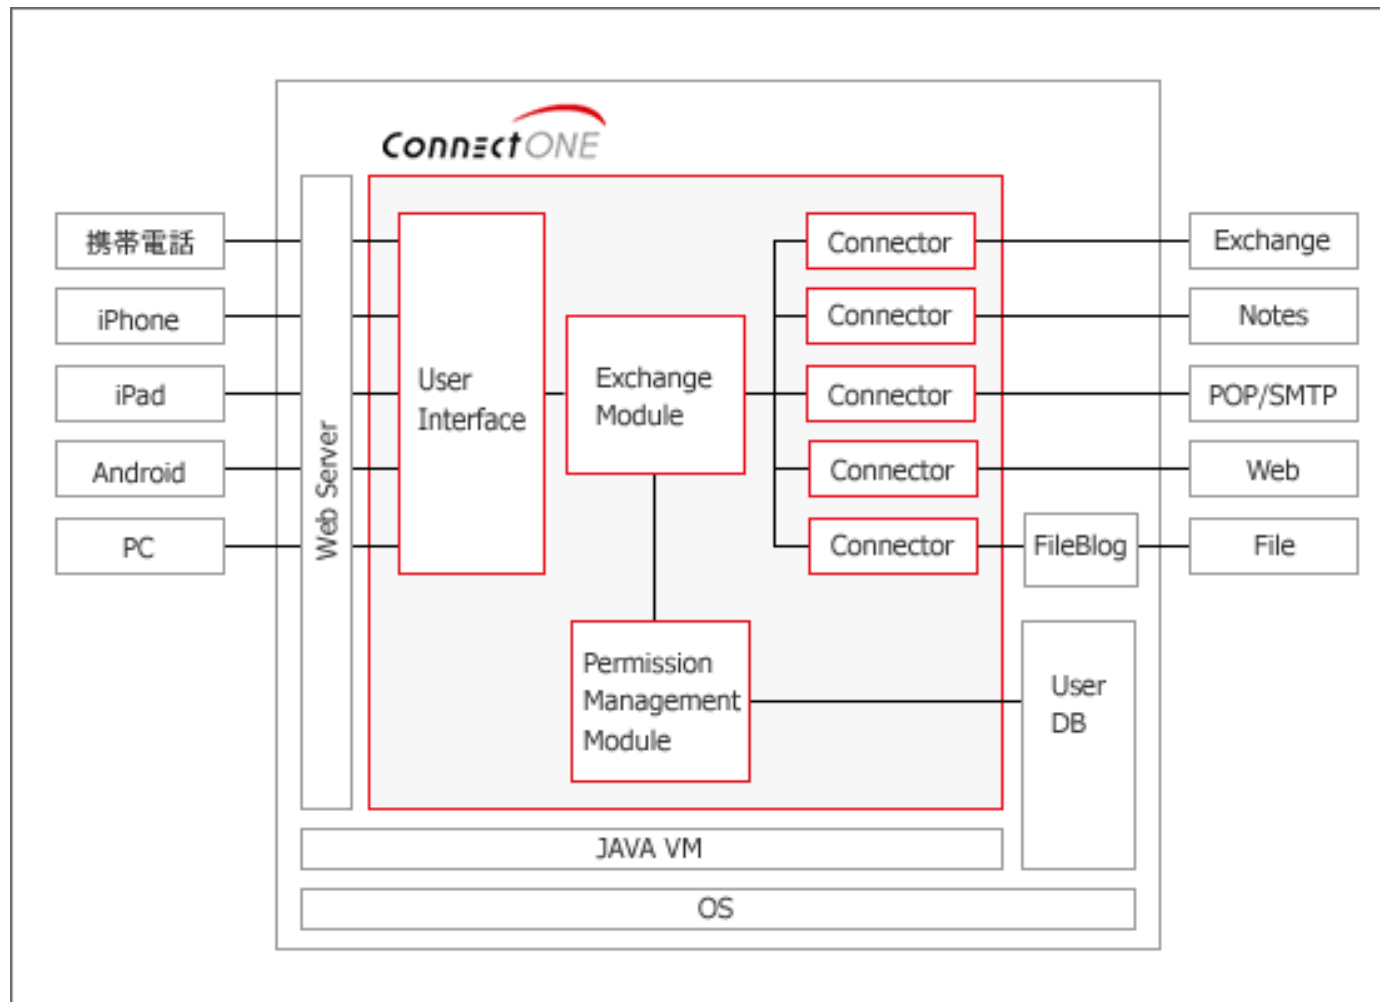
ConnectONE

携帯電話

iPhone

iPad

Android

PC

Web Server

User Interface

Exchange Module

Connector

Connector

Connector

Connector

Connector

Exchange

Notes

POP/SMTP

Web

FileBlog

File

Permission Management Module

User DB

JAVA VM

OS